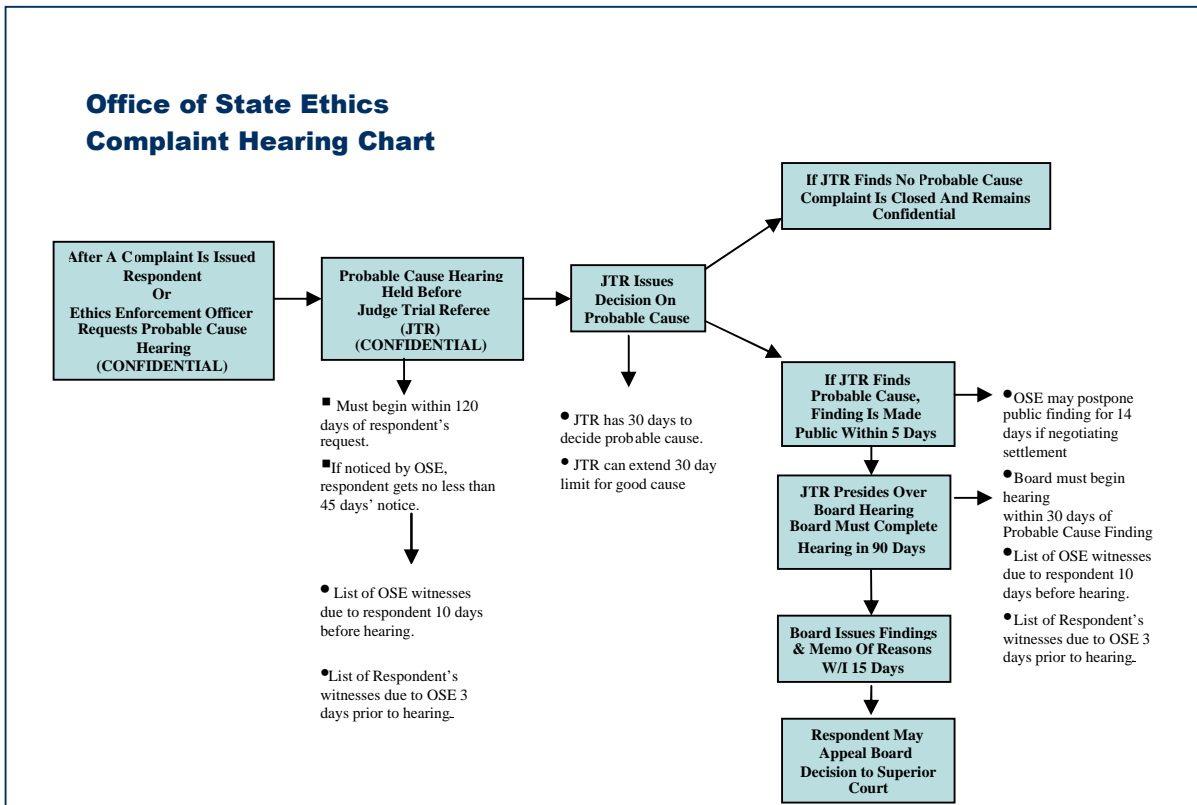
Office of State Ethics
Complaint Hearing Chart

After A Complaint Is Issued Respondent Or Ethics Enforcement Officer Requests Probable Cause Hearing (CONFIDENTIAL)

Probable Cause Hearing Held Before Judge Trial Referee (JTR) (CONFIDENTIAL)

■ Must begin within 120 days of respondent's request.

■ If noticed by OSE, respondent gets no less than 45 days' notice.

• List of OSE witnesses due to respondent 10 days before hearing.

• List of Respondent's witnesses due to OSE 3 days prior to hearing.

JTR Issues Decision On Probable Cause

• JTR has 30 days to decide probable cause.

• JTR can extend 30 day limit for good cause

If JTR Finds No Probable Cause Complaint Is Closed And Remains Confidential

If JTR Finds Probable Cause, Finding Is Made Public Within 5 Days

• OSE may postpone public finding for 14 days if negotiating settlement

JTR Presides Over Board Hearing Board Must Complete Hearing in 90 Days

• Board must begin hearing within 30 days of Probable Cause Finding

• List of OSE witnesses due to respondent 10 days before hearing.

• List of Respondent's witnesses due to OSE 3 days prior to hearing.

Board Issues Findings & Memo Of Reasons W/I 15 Days

Respondent May Appeal Board Decision to Superior Court